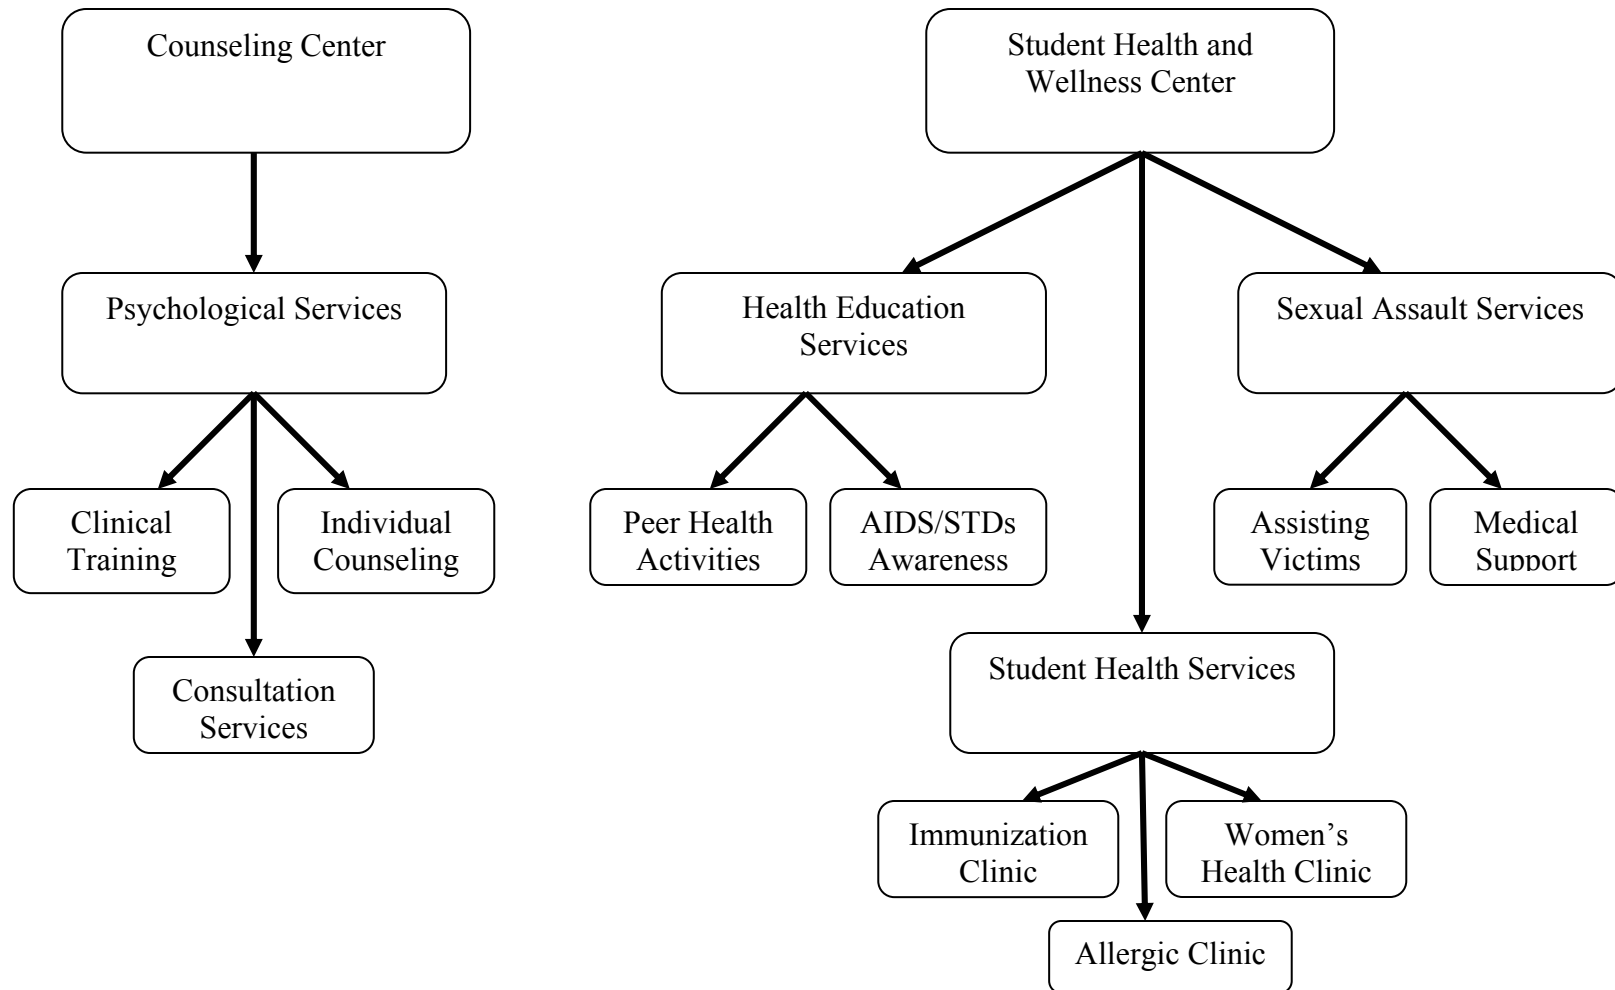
Counseling Center

Psychological Services

Clinical Training

Individual Counseling

Consultation Services

Student Health and Wellness Center

Health Education Services

Sexual Assault Services

Peer Health Activities

AIDS/STDs Awareness

Assisting Victims

Medical Support

Student Health Services

Immunization Clinic

Women's Health Clinic

Allergic Clinic